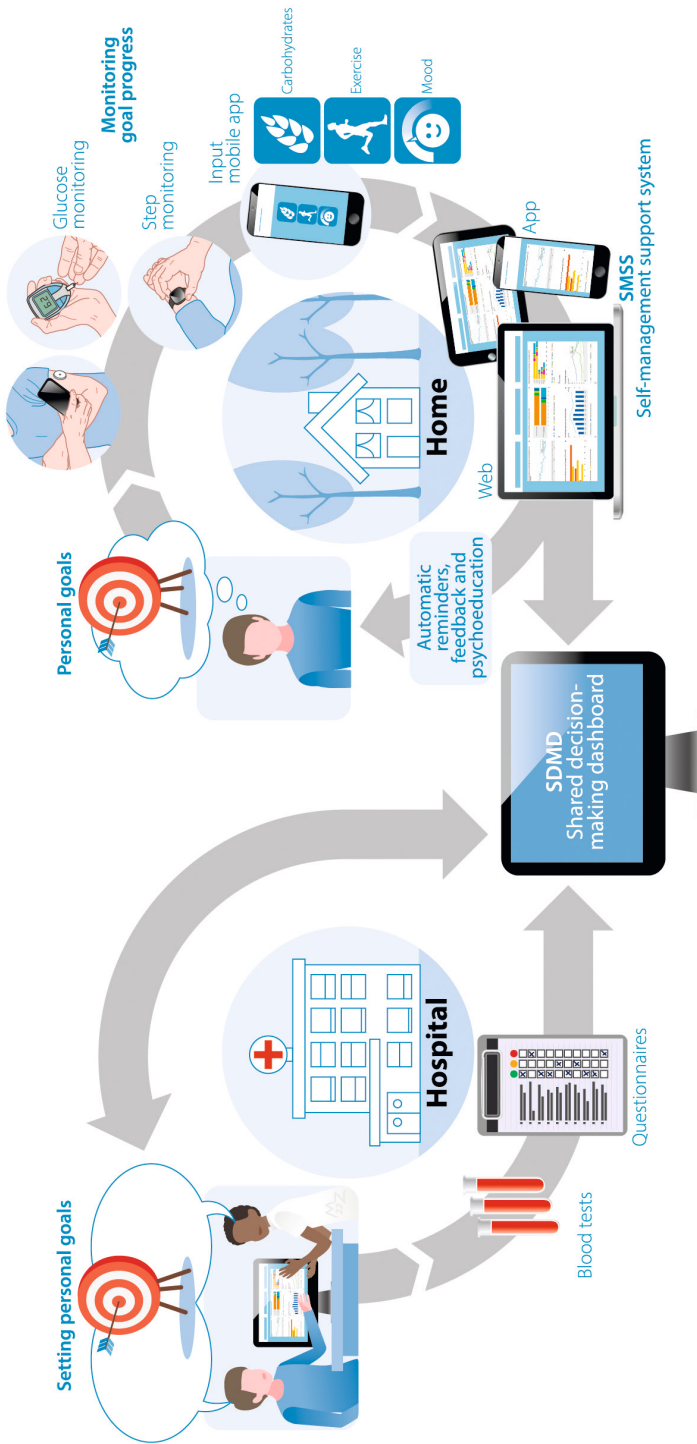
Monitoring goal progress

Carbohydrates

Exercise

Mood

Input mobile app

Glucose monitoring

Step monitoring

App

SMSS
Self-management support system

Home

Web

Personal goals

Automatic reminders, feedback and psychoeducation

SDMD
Shared decision-making dashboard

Hospital

Questionnaires

Setting personal goals

Blood tests